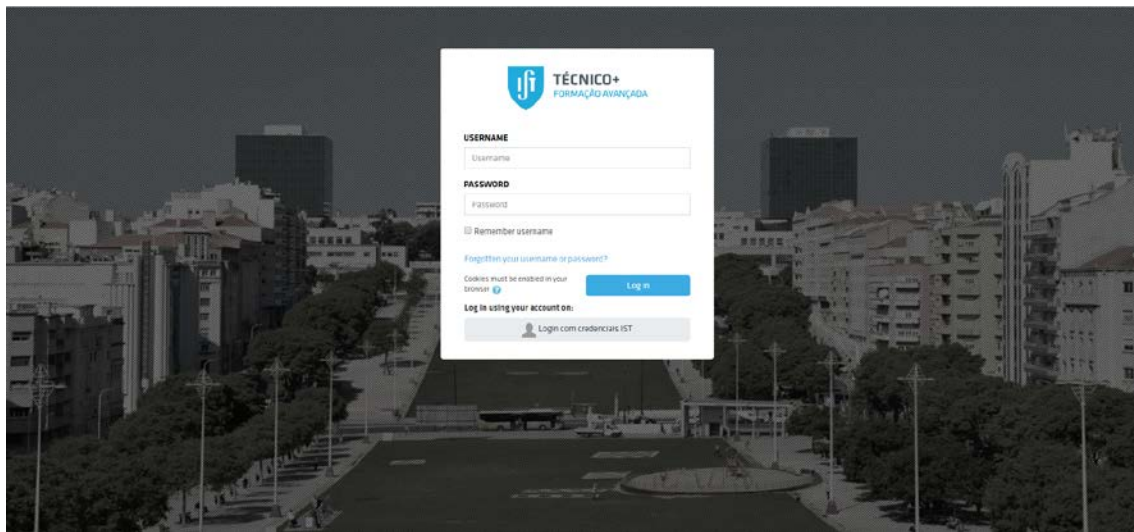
TÉCNICO+
FORMAÇÃO AVANÇADA

USERNAME
Username

PASSWORD
Password

Remember username

Forgotten your username or password?

Cookies must be enabled in your browser

Log in

Log in using your account on:

Login com credenciais IST